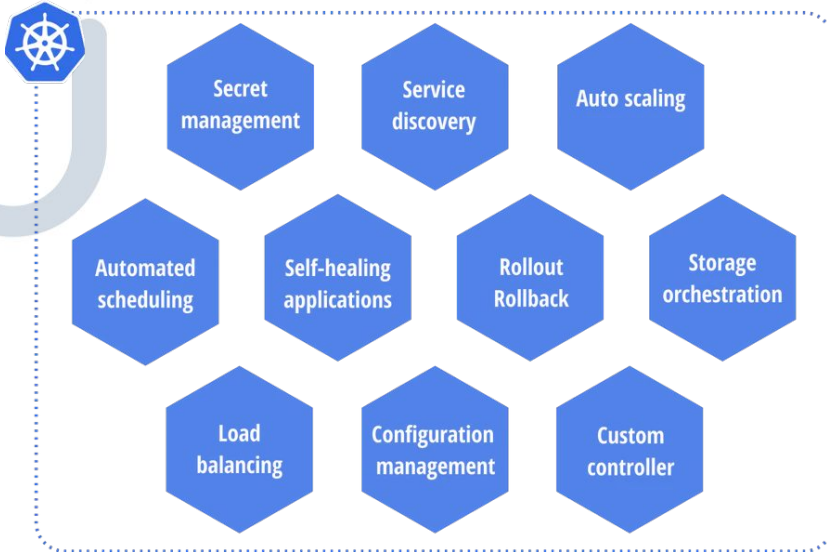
Secret management

Service discovery

Auto scaling

Automated scheduling

Self-healing applications

Rollout Rollback

Storage orchestration

Load balancing

Configuration management

Custom controller